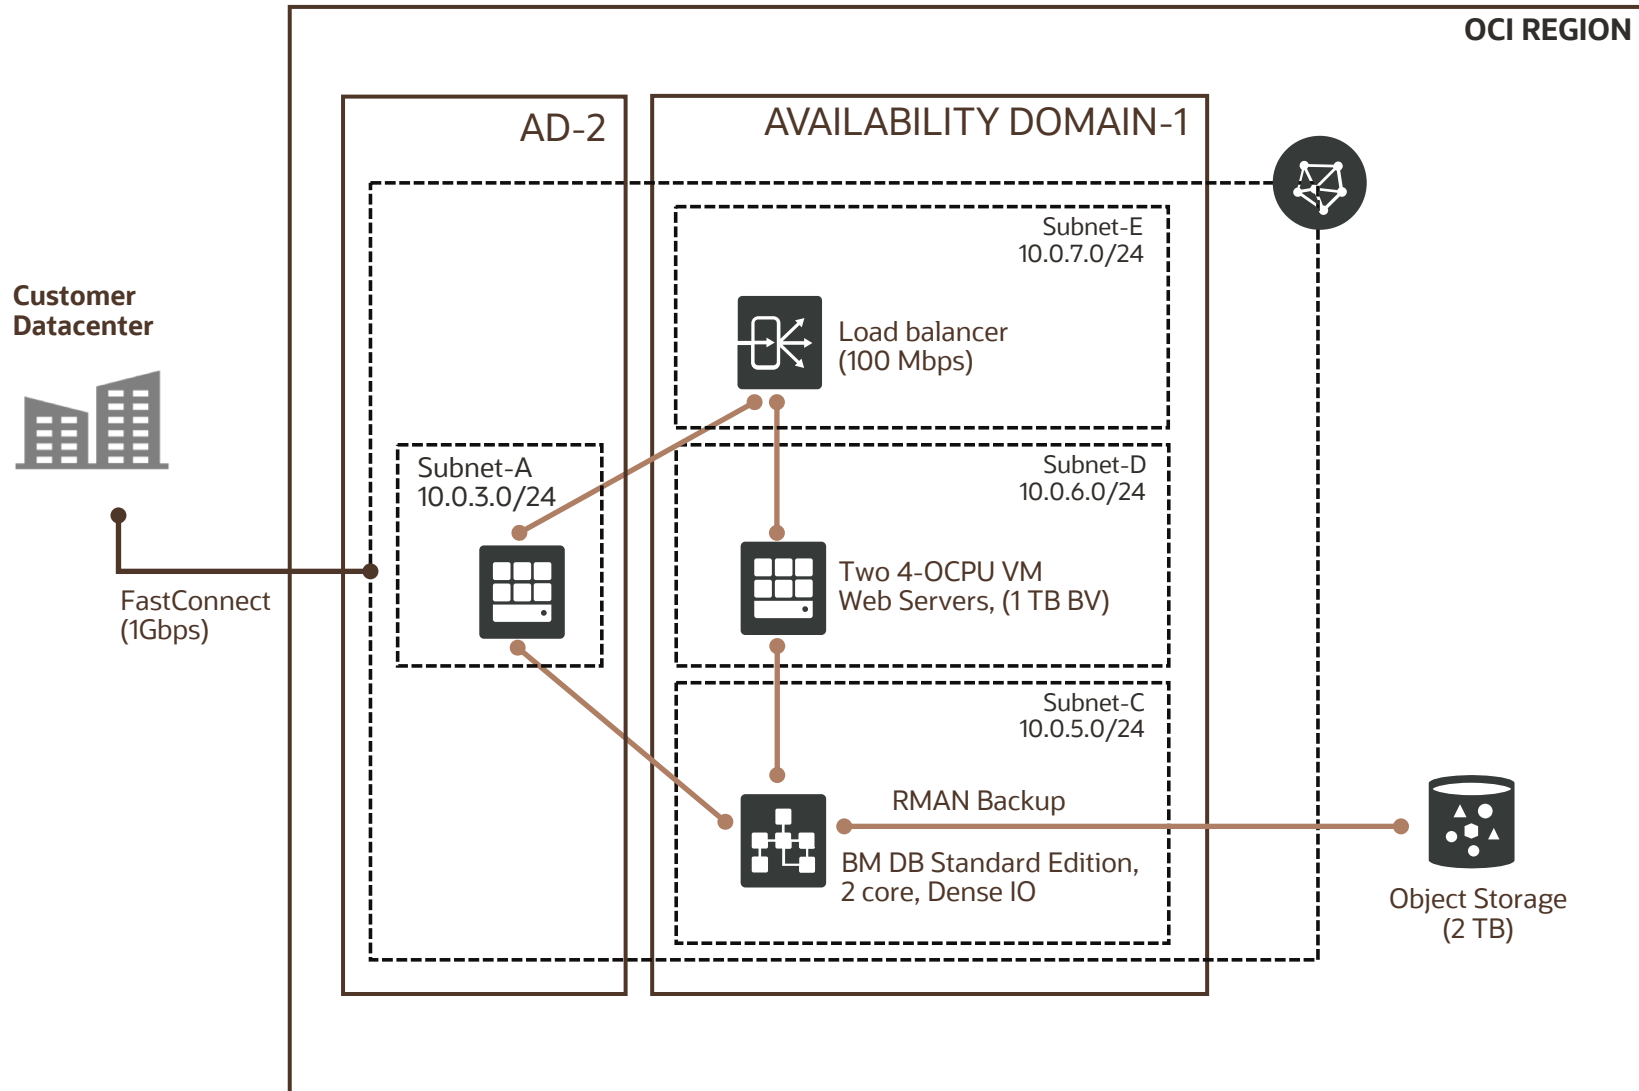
OCI REGION

AD-2

AVAILABILITY DOMAIN-1

Customer Datacenter

FastConnect (1Gbps)

Subnet-E 10.0.7.0/24

Load balancer (100 Mbps)

Subnet-A 10.0.3.0/24

Subnet-D 10.0.6.0/24

Two 4-OCPU VM Web Servers, (1 TB BV)

Subnet-C 10.0.5.0/24

RMAN Backup

BM DB Standard Edition, 2 core, Dense IO

Object Storage (2 TB)